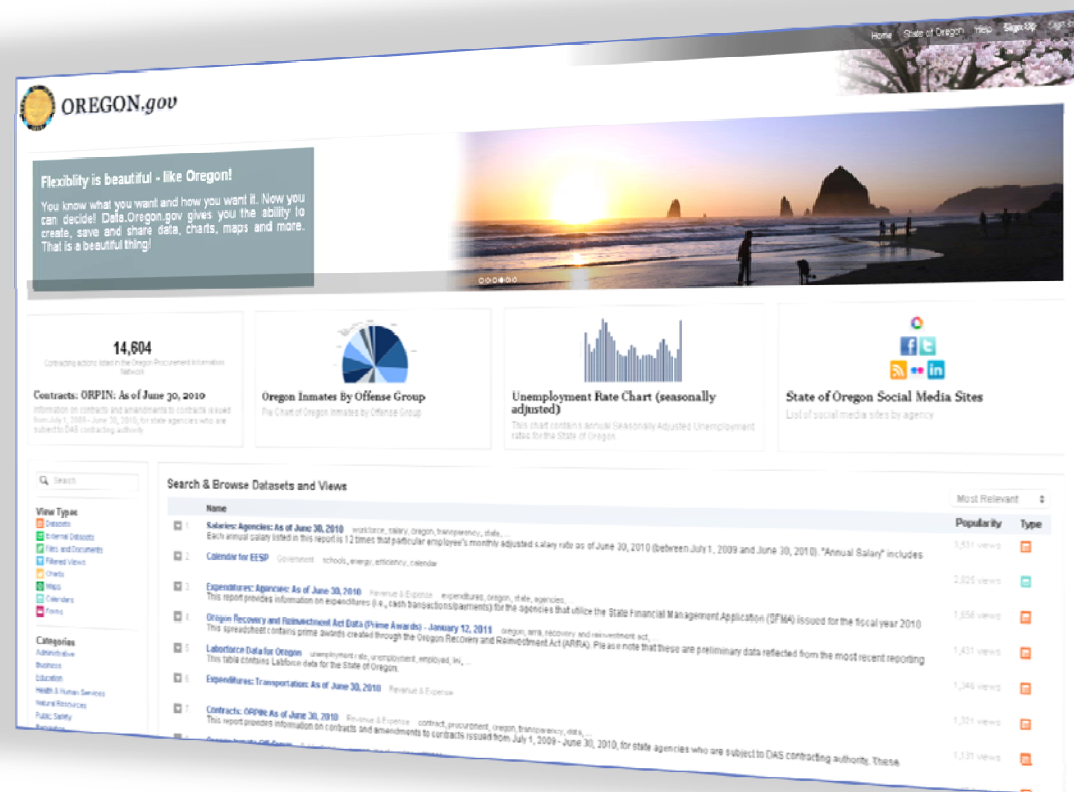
Home State of Oregon Help Sign Up Sign In

OREGON.gov

Flexiblity is beautiful - like Oregon!

You know what you want and how you want it. Now you can decide! Data.Oregon.gov gives you the ability to create, save and share data, charts, maps and more. That is a beautiful thing!

14,604
Contracting actions listed in the Oregon Procurement Information Network

Contracts: ORPIN: As of June 30, 2010
Information on contracts and amendments to contracts issued from July 1, 2009 - June 30, 2010, for state agencies who are subject to DAS contracting authority

Oregon Inmates By Offense Group
Pie Chart of Oregon Inmates by Offense Group

Unemployment Rate Chart (seasonally adjusted)
This chart contains annual Seasonally Adjusted Unemployment rates for the State of Oregon

State of Oregon Social Media Sites
List of social media sites by agency

Search

View Types
Datasets
External Datasets
Files and Documents
Filtered Views
Charts
Maps
Calendars
Forms

Categories
Administrative
Business
Education
Health & Human Services
Natural Resources
Public Safety
Recreation

Search & Browse Datasets and Views

Most Relevant

| | Name | Popularity | Type |
|---|---|---|---|
| 1 | Salaries: Agencies: As of June 30, 2010 workforce, salary, oregon, transparency, state, ... Each annual salary listed in this report is 12 times that particular employee's monthly adjusted salary rate as of June 30, 2010 (between July 1, 2009 and June 30, 2010). "Annual Salary" includes | 3,631 views | |
| 2 | Calendar for EESP Government schools, energy, efficiency, calendar | | |
| 3 | Expenditures: Agencies: As of June 30, 2010 Revenue & Expense expenditures, oregon, state, agencies, This report provides information on expenditures (i.e., cash transactions/payments) for the agencies that utilize the State Financial Management Application (SFMA) issued for the fiscal year 2010 | 2,025 views | |
| 4 | Oregon Recovery and Reinvestment Act Data (Prime Awards) - January 12, 2011 oregon, arra, recovery and reinvestment act, This spreadsheet contains prime awards created through the Oregon Recovery and Reinvestment Act (ARRA). Please note that these are preliminary data reflected from the most recent reporting | 1,856 views | |
| 5 | Laborforce Data for Oregon unemployment rate, unemployment, employed, lnl, ... This table contains Labforce data for the State of Oregon. | 1,431 views | |
| 6 | Expenditures: Transportation: As of June 30, 2010 Revenue & Expense | 1,346 views | |
| 7 | Contracts: ORPIN: As of June 30, 2010 Revenue & Expense contract, procurement, oregon, transparency, data, ... This report provides information on contracts and amendments to contracts issued from July 1, 2009 - June 30, 2010, for state agencies who are subject to DAS contracting authority. These | 1,301 views | |
| | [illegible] | 1,131 views | |